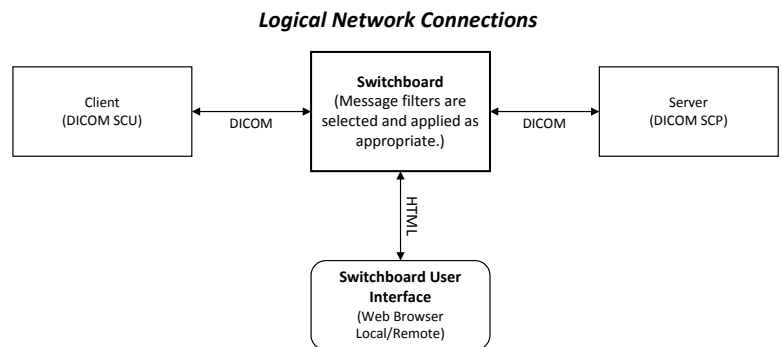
Logical Network Connections

Client
(DICOM SCU)

DICOM

Switchboard
(Message filters are selected and applied as appropriate.)

DICOM

Server
(DICOM SCP)

HTML

Switchboard User Interface
(Web Browser Local/Remote)